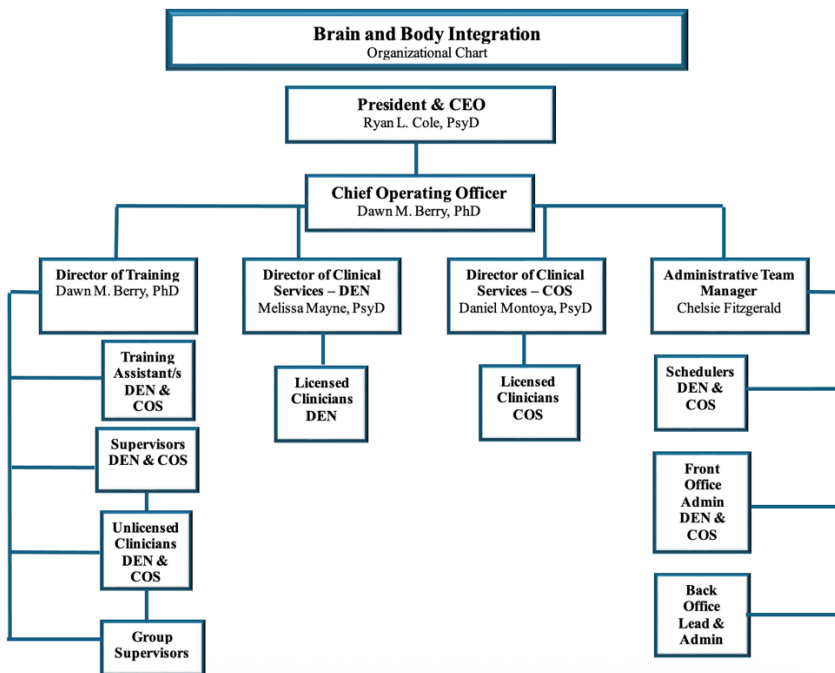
Brain and Body Integration
Organizational Chart

President & CEO
Ryan L. Cole, PsyD

Chief Operating Officer
Dawn M. Berry, PhD

Director of Training
Dawn M. Berry, PhD

Training Assistant/s DEN & COS

Supervisors DEN & COS

Unlicensed Clinicians DEN & COS

Group Supervisors

Director of Clinical Services – DEN
Melissa Mayne, PsyD

Licensed Clinicians DEN

Director of Clinical Services – COS
Daniel Montoya, PsyD

Licensed Clinicians COS

Administrative Team Manager
Chelsie Fitzgerald

Schedulers DEN & COS

Front Office Admin DEN & COS

Back Office Lead & Admin